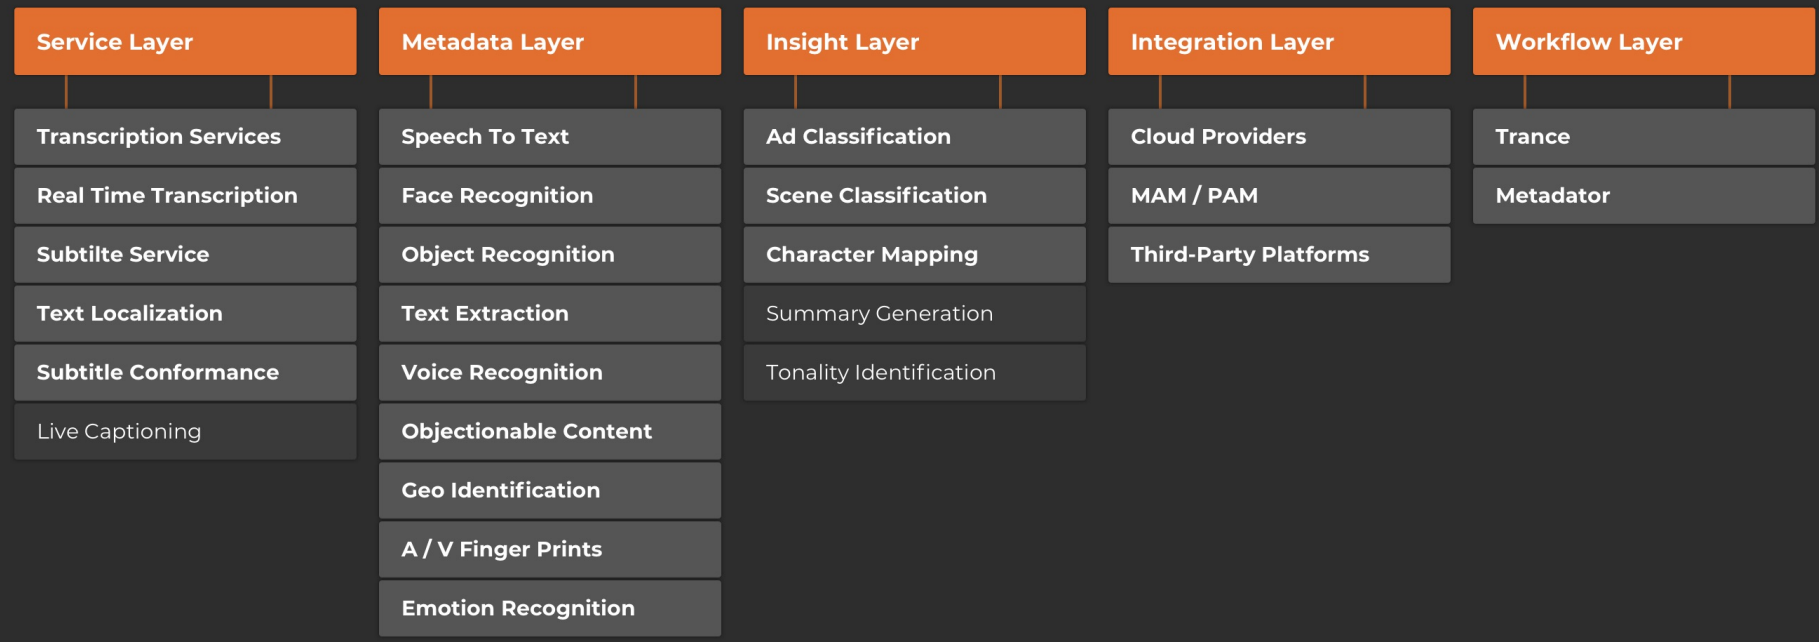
Service Layer

Transcription Services

Real Time Transcription

Subtilte Service

Text Localization

Subtitle Conformance

Live Captioning

Metadata Layer

Speech To Text

Face Recognition

Object Recognition

Text Extraction

Voice Recognition

Objectionable Content

Geo Identification

A / V Finger Prints

Emotion Recognition

Insight Layer

Ad Classification

Scene Classification

Character Mapping

Summary Generation

Tonality Identification

Integration Layer

Cloud Providers

MAM / PAM

Third-Party Platforms

Workflow Layer

Trance

Metadator